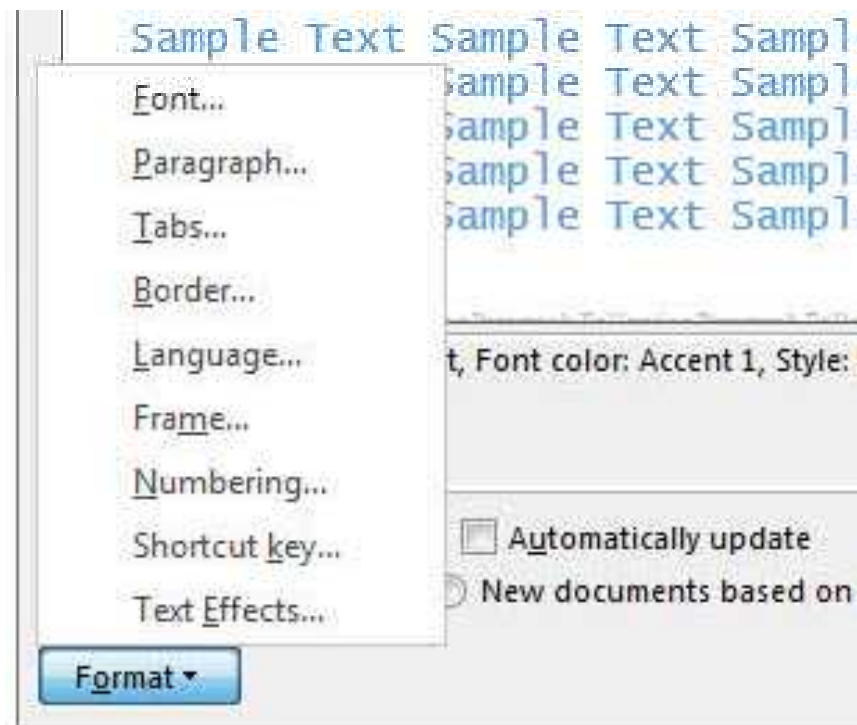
Sample Text Sample Text Sampl
Sample Text Sampl
Sample Text Sampl
Sample Text Sampl
Sample Text Sampl

Font...
Paragraph...
Tabs...
Border...
Language...
Frame...
Numbering...
Shortcut key...
Text Effects...

t, Font color: Accent 1, Style:

Automatically update
New documents based on

Format